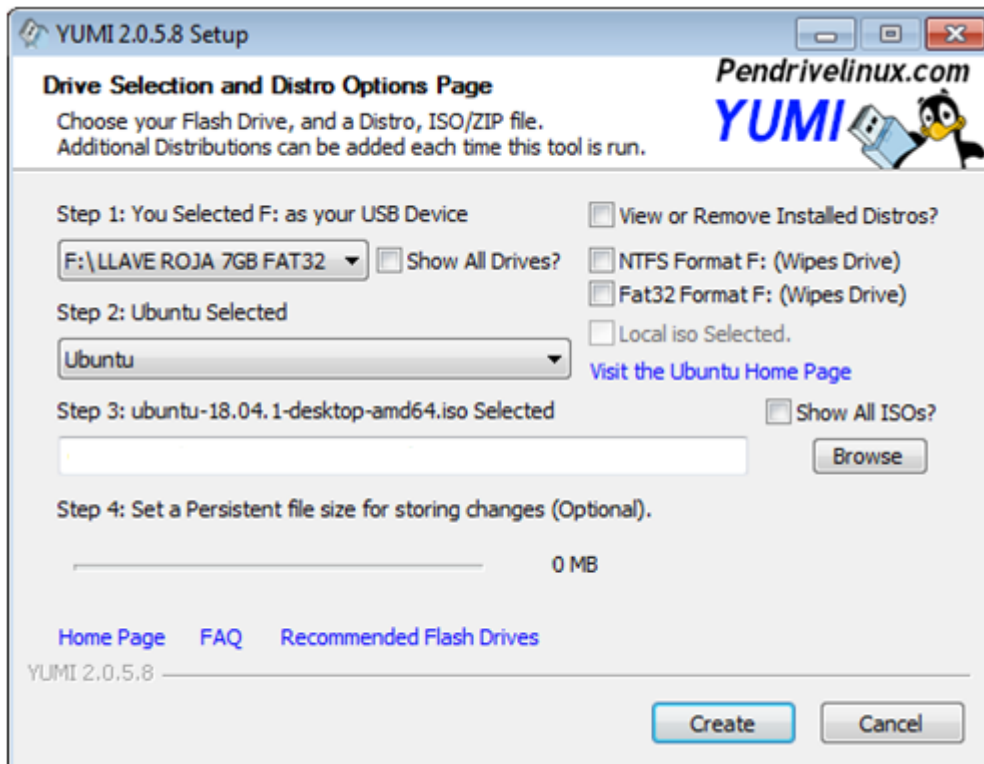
YUMI 2.0.5.8 Setup

Drive Selection and Distro Options Page

Choose your Flash Drive, and a Distro, ISO/ZIP file.
Additional Distributions can be added each time this tool is run.

Pendrivelinux.com
YUMI

Step 1: You Selected F: as your USB Device

F:\ LLAVE ROJA 7GB FAT32

Show All Drives?

View or Remove Installed Distros?

NTFS Format F: (Wipes Drive)

Fat32 Format F: (Wipes Drive)

Local iso Selected.

Step 2: Ubuntu Selected

Ubuntu

Visit the Ubuntu Home Page

Step 3: ubuntu-18.04.1-desktop-amd64.iso Selected

Show All ISOs?

Browse

Step 4: Set a Persistent file size for storing changes (Optional).

0 MB

Home Page FAQ Recommended Flash Drives

YUMI 2.0.5.8

Create Cancel